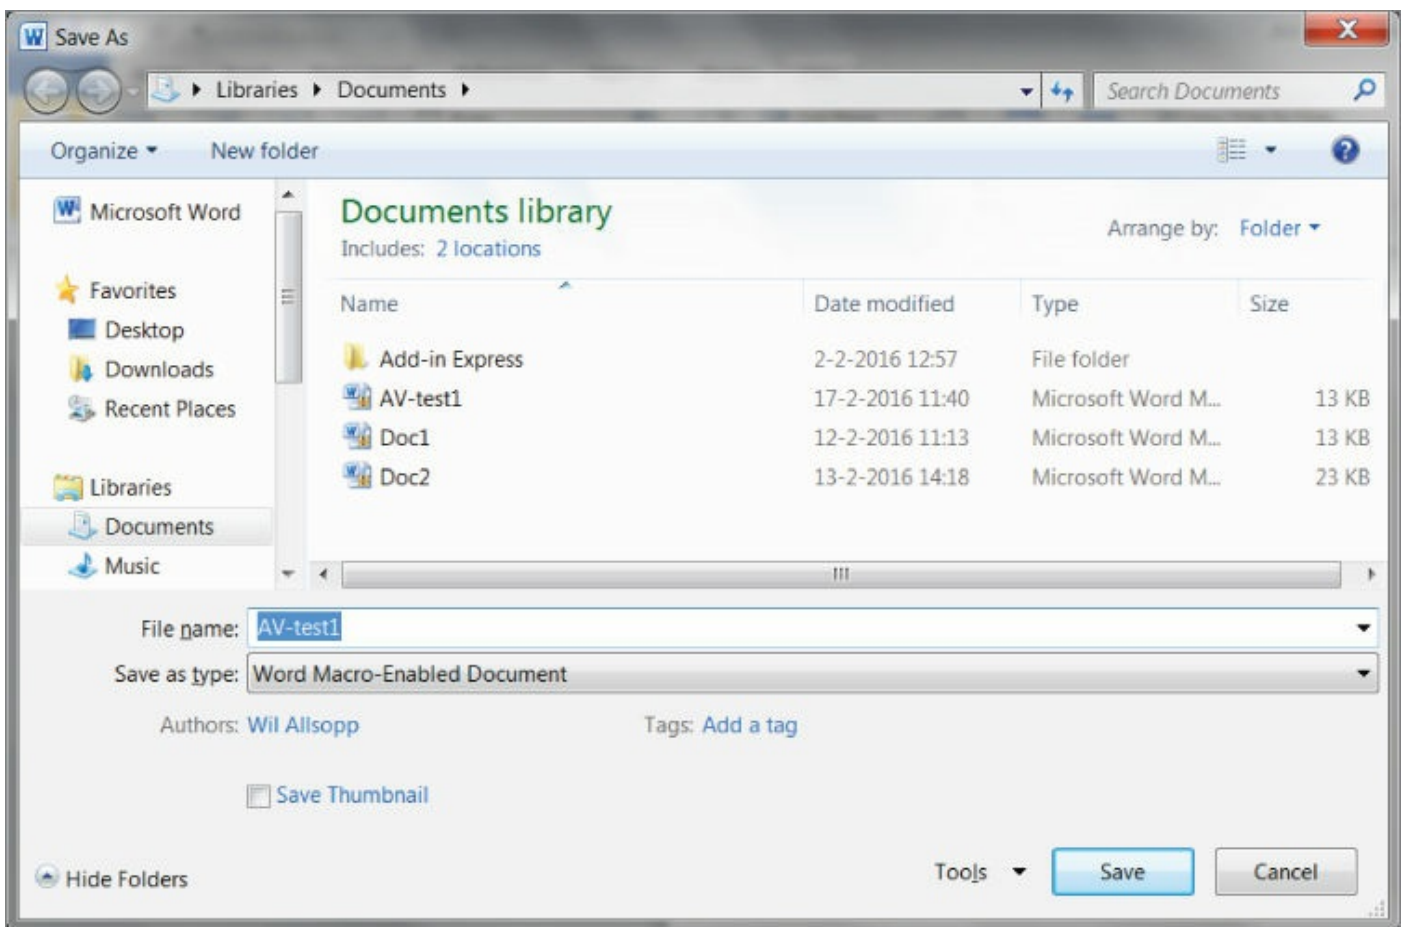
Save As

Libraries ▸ Documents ▸

Search Documents

Organize ▾ New folder

Microsoft Word

Favorites
Desktop
Downloads
Recent Places

Libraries
Documents
Music

Documents library
Includes: 2 locations

Arrange by: Folder ▾

| Name | Date modified | Type | Size |
|---|---|---|---|
| Add-in Express | 2-2-2016 12:57 | File folder | |
| AV-test1 | 17-2-2016 11:40 | Microsoft Word M... | 13 KB |
| Doc1 | 12-2-2016 11:13 | Microsoft Word M... | 13 KB |
| Doc2 | 13-2-2016 14:18 | Microsoft Word M... | 23 KB |

File name: AV-test1

Save as type: Word Macro-Enabled Document

Authors: Wil Allsopp Tags: Add a tag

Save Thumbnail

Hide Folders

Tools ▾ Save Cancel